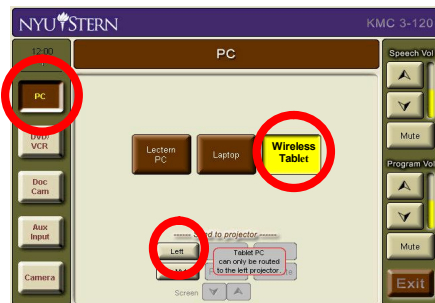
NYU STERN

KMC 3-120

12:00

PC

PC

DVD/ VCR

Doc Cam

Aux Input

Camera

Lectern PC

Laptop

Wireless Tablet

------ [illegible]d to projector ------

Left

Tablet PC can only be routed to the left projector.

Screen

Speech Vo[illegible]

Mute

Program Vo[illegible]

Mute

Exit